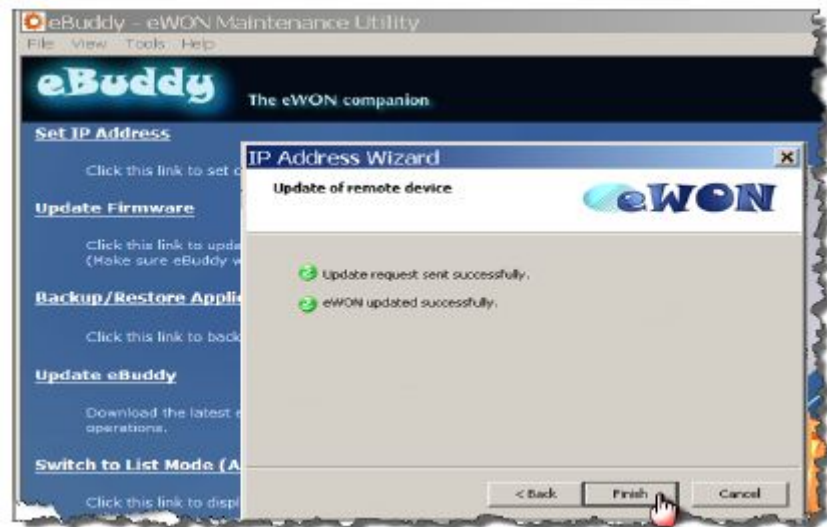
eBuddy - eWON Maintenance Utility
File View Tools Help

eBuddy
The eWON companion

Set IP Address
Click this link to set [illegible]

Update Firmware
Click this link to upda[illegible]
(Make sure eBuddy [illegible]

Backup/Restore Appli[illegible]
Click this link to back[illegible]

Update eBuddy
Download the latest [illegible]
operations.

Switch to List Mode (A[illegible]
Click this link to disp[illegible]

IP Address Wizard
Update of remote device
eWON

Update request sent successfully.
eWON updated successfully.

< Back
Finish
Cancel